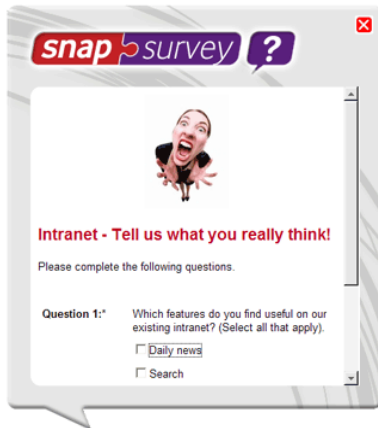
snap survey ?

Intranet - Tell us what you really think!

Please complete the following questions.

Question 1:* Which features do you find useful on our existing intranet? (Select all that apply).

☐ Daily news

☐ Search